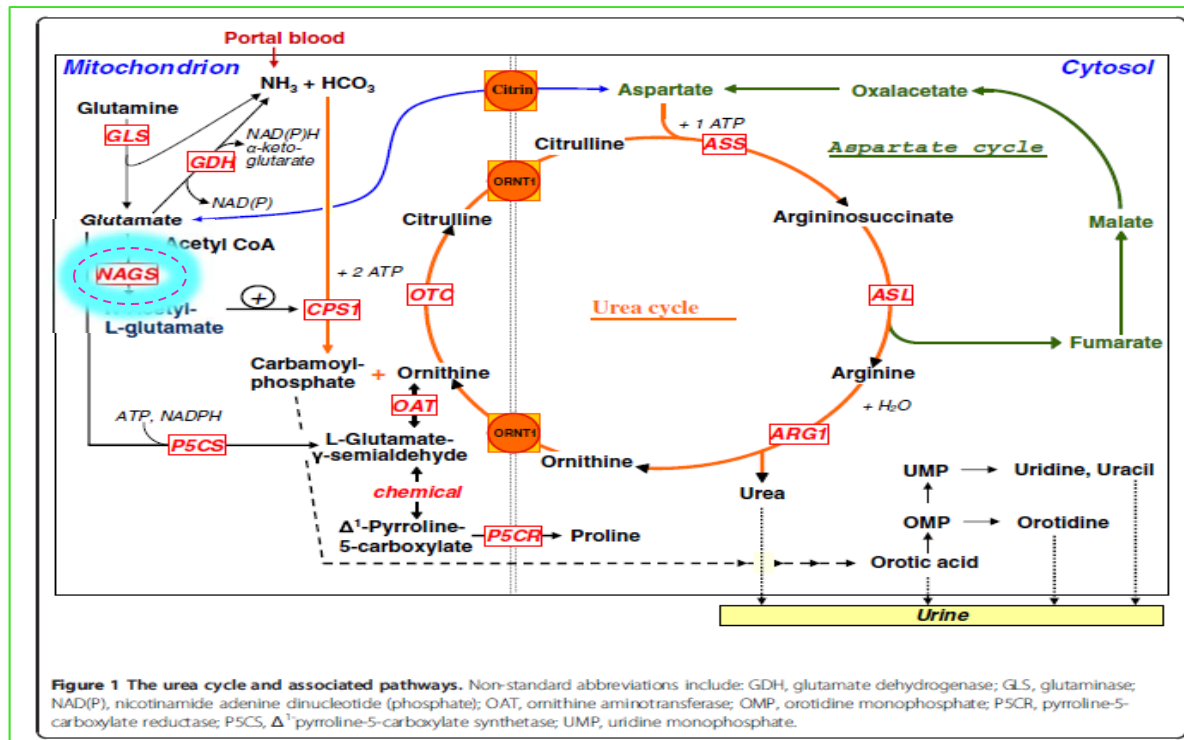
Portal blood

Mitochondrion

Cytosol

$NH_3$ + $HCO_3$

Glutamine

GLS

NAD(P)H
α-keto-glutarate

GDH

NAD(P)

Glutamate

Acetyl CoA

NAGS

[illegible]cetyl-
L-glutamate

+

CPS1

+ 2 ATP

Carbamoyl-phosphate

+

Ornithine

OAT

ATP, NADPH

P5CS

L-Glutamate-γ-semialdehyde

chemical

$\Delta^1$-Pyrroline-5-carboxylate

P5CR

Proline

Citrin

Aspartate

Oxalacetate

+ 1 ATP

ASS

Citrulline

ORNT1

Citrulline

Aspartate cycle

Argininosuccinate

Malate

OTC

Urea cycle

ASL

Fumarate

Arginine

+ $H_2O$

ORNT1

ARG1

Ornithine

Urea

UMP

Uridine, Uracil

OMP

Orotidine

Orotic acid

Urine

Figure 1 The urea cycle and associated pathways. Non-standard abbreviations include: GDH, glutamate dehydrogenase; GLS, glutaminase; NAD(P), nicotinamide adenine dinucleotide (phosphate); OAT, ornithine aminotransferase; OMP, orotidine monophosphate; P5CR, pyrroline-5-carboxylate reductase; P5CS, $\Delta^1$-pyrroline-5-carboxylate synthetase; UMP, uridine monophosphate.